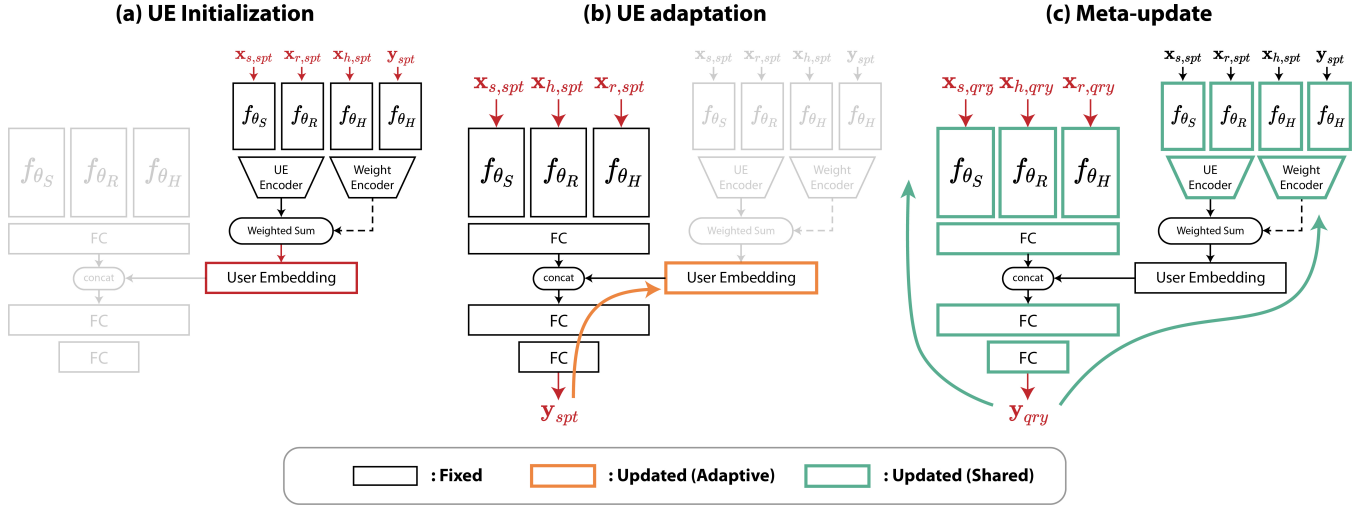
(a) UE Initialization

$f_{\theta_S}$ $f_{\theta_R}$ $f_{\theta_H}$

FC

concat

FC

FC

$\mathbf{x}_{s,spt}$ $\mathbf{x}_{r,spt}$ $\mathbf{x}_{h,spt}$ $\mathbf{y}_{spt}$

$f_{\theta_S}$ $f_{\theta_R}$ $f_{\theta_H}$ $f_{\theta_H}$

UE Encoder

Weight Encoder

Weighted Sum

User Embedding

(b) UE adaptation

$\mathbf{x}_{s,spt}$ $\mathbf{x}_{h,spt}$ $\mathbf{x}_{r,spt}$

$f_{\theta_S}$ $f_{\theta_R}$ $f_{\theta_H}$

FC

concat

FC

FC

$\mathbf{y}_{spt}$

$\mathbf{x}_{s,spt}$ $\mathbf{x}_{r,spt}$ $\mathbf{x}_{h,spt}$ $\mathbf{y}_{spt}$

$f_{\theta_S}$ $f_{\theta_R}$ $f_{\theta_H}$ $f_{\theta_H}$

UE Encoder

Weight Encoder

Weighted Sum

User Embedding

(c) Meta-update

$\mathbf{x}_{s,qrg}$ $\mathbf{x}_{h,qry}$ $\mathbf{x}_{r,qry}$

$f_{\theta_S}$ $f_{\theta_R}$ $f_{\theta_H}$

FC

concat

FC

FC

$\mathbf{y}_{qry}$

$\mathbf{x}_{s,spt}$ $\mathbf{x}_{r,spt}$ $\mathbf{x}_{h,spt}$ $\mathbf{y}_{spt}$

$f_{\theta_S}$ $f_{\theta_R}$ $f_{\theta_H}$ $f_{\theta_H}$

UE Encoder

Weight Encoder

Weighted Sum

User Embedding

: Fixed : Updated (Adaptive) : Updated (Shared)